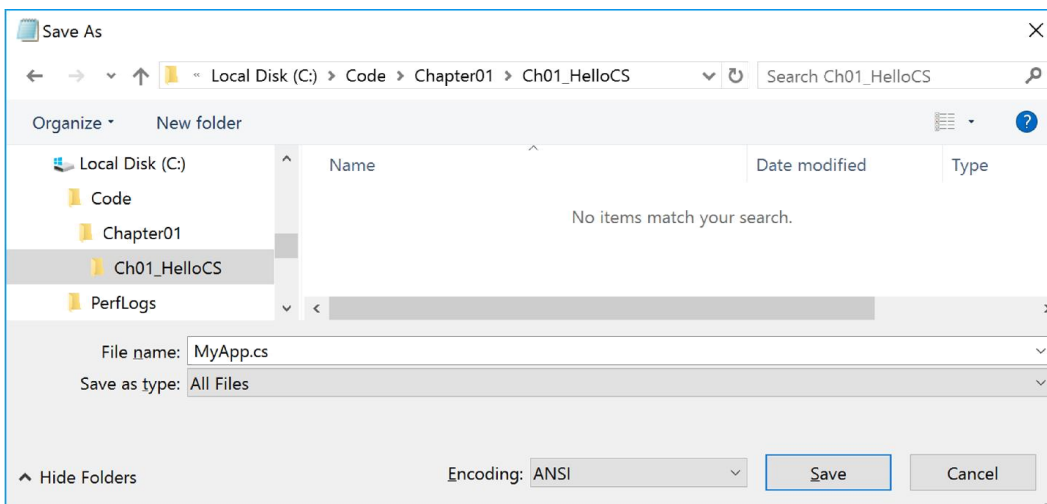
Save As

« Local Disk (C:) > Code > Chapter01 > Ch01_HelloCS

Search Ch01_HelloCS

Organize ▾ New folder

Local Disk (C:)
Code
Chapter01
Ch01_HelloCS
PerfLogs

Name Date modified Type

No items match your search.

File name: MyApp.cs
Save as type: All Files

^ Hide Folders

Encoding: ANSI

Save Cancel